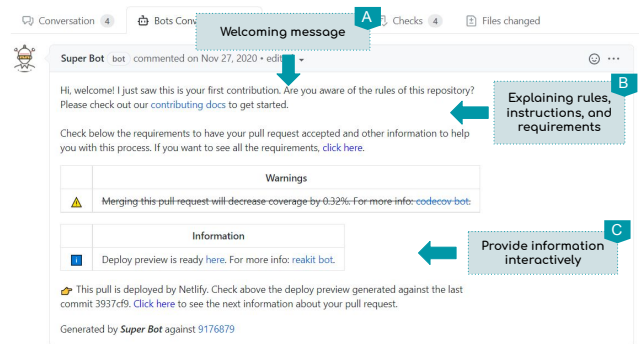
Conversation 4
Bots Conv
Checks 4
Files changed

Welcoming message
A

Super Bot bot commented on Nov 27, 2020 • edit

Hi, welcome! I just saw this is your first contribution. Are you aware of the rules of this repository? Please check out our contributing docs to get started.

Explaining rules, instructions, and requirements
B

Check below the requirements to have your pull request accepted and other information to help you with this process. If you want to see all the requirements, click here.

| | Warnings |
|---|---|
| ⚠ | ~~Merging this pull request will decrease coverage by 0.32%. For more info: codecov bot.~~ |

| | Information |
|---|---|
| i | Deploy preview is ready here. For more info: reakit bot. |

Provide information interactively
C

👉 This pull is deployed by Netlify. Check above the deploy preview generated against the last commit 3937cf9. Click here to see the next information about your pull request.

Generated by Super Bot against 9176879